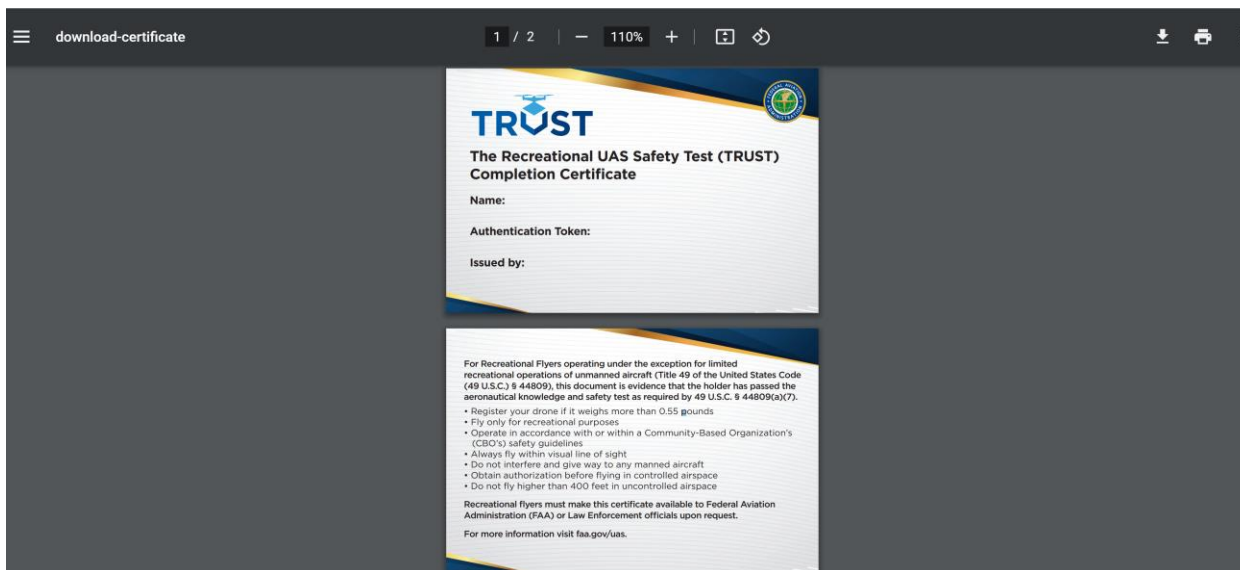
download-certificate

1 / 2 | — 110% + |

TRUST

The Recreational UAS Safety Test (TRUST) Completion Certificate

Name:

Authentication Token:

Issued by:

For Recreational Flyers operating under the exception for limited recreational operations of unmanned aircraft (Title 49 of the United States Code (49 U.S.C.) § 44809), this document is evidence that the holder has passed the aeronautical knowledge and safety test as required by 49 U.S.C. § 44809(a)(7).

• Register your drone if it weighs more than 0.55 pounds
• Fly only for recreational purposes
• Operate in accordance with or within a Community-Based Organization's (CBO's) safety guidelines
• Always fly within visual line of sight
• Do not interfere and give way to any manned aircraft
• Obtain authorization before flying in controlled airspace
• Do not fly higher than 400 feet in uncontrolled airspace

Recreational flyers must make this certificate available to Federal Aviation Administration (FAA) or Law Enforcement officials upon request.

For more information visit faa.gov/uas.